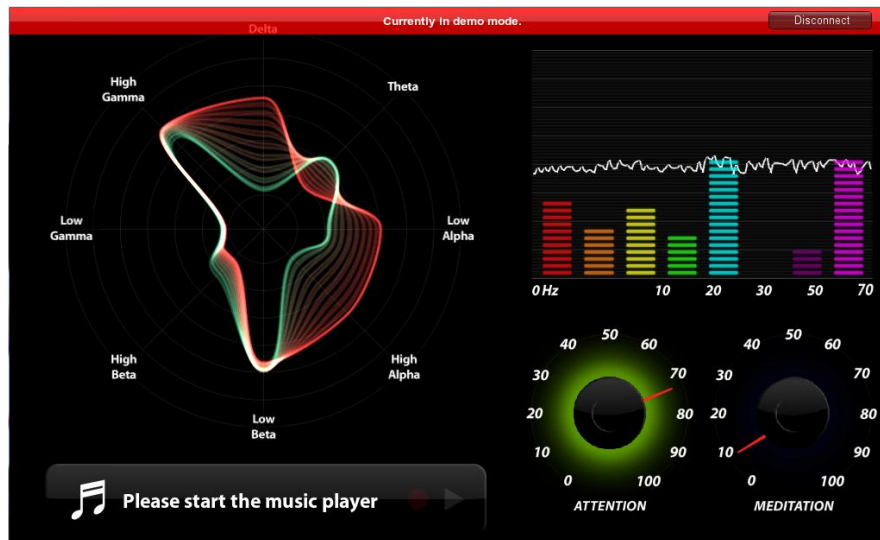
Currently in demo mode.

Disconnect

Delta

Theta

Low Alpha

High Alpha

Low Beta

High Beta

Low Gamma

High Gamma

0 Hz 10 20 30 50 70

50 40 60 30 70 20 80 10 90 0 100

ATTENTION

50 40 60 30 70 20 80 10 90 0 100

MEDITATION

Please start the music player